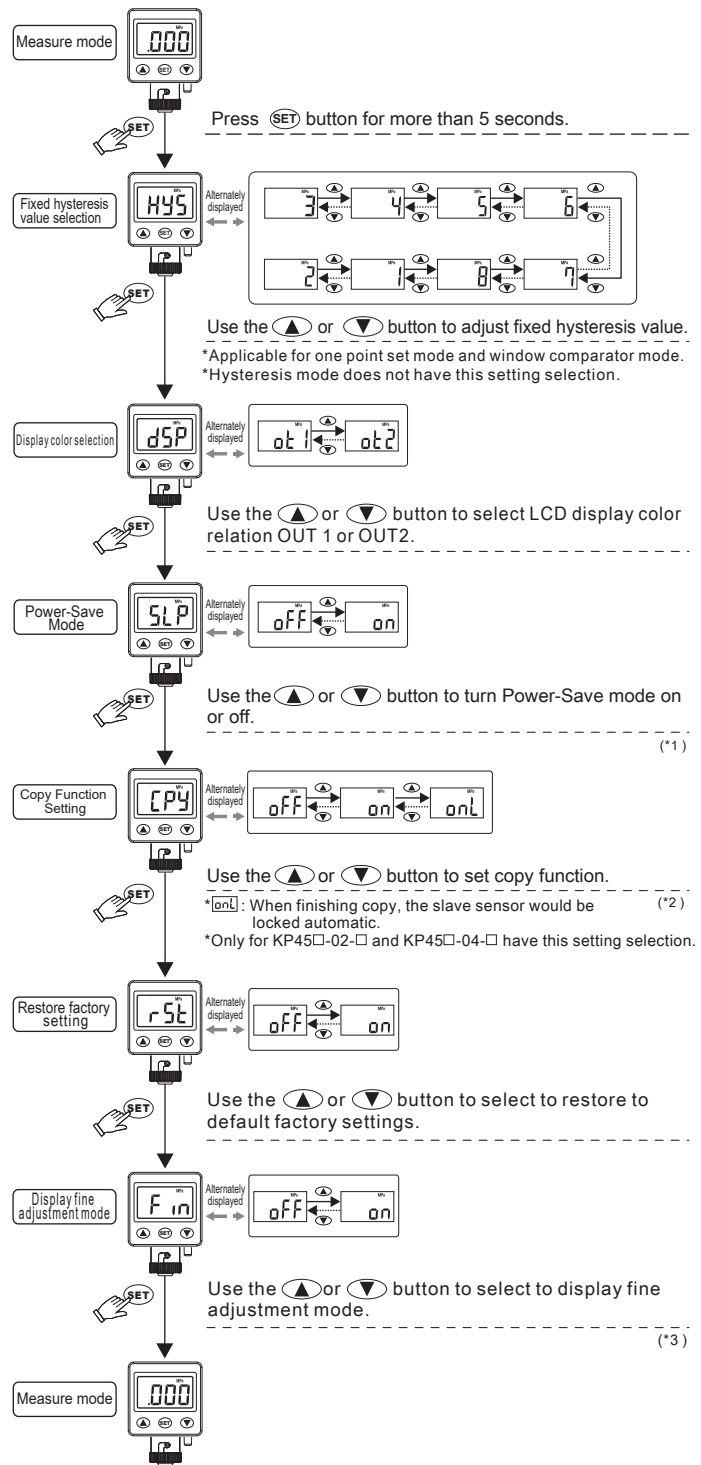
Measure mode

.000

SET

SET

Press SET button for more than 5 seconds.

Fixed hysteresis value selection

HYS

MPa

Alternately displayed

3 4 5 6

2 1 8 7

Use the ▲ or ▼ button to adjust fixed hysteresis value.

*Applicable for one point set mode and window comparator mode.
*Hysteresis mode does not have this setting selection.

Display color selection

dSP

Alternately displayed

ot1 ot2

Use the ▲ or ▼ button to select LCD display color relation OUT 1 or OUT2.

Power-Save Mode

SLP

Alternately displayed

oFF on

Use the ▲ or ▼ button to turn Power-Save mode on or off.

(*1)

Copy Function Setting

CPY

Alternately displayed

oFF on onL

Use the ▲ or ▼ button to set copy function.

*onL : When finishing copy, the slave sensor would be locked automatic.

(*2)

*Only for KP45□-02-□ and KP45□-04-□ have this setting selection.

Restore factory setting

rSt

Alternately displayed

oFF on

Use the ▲ or ▼ button to select to restore to default factory settings.

Display fine adjustment mode

Fin

Alternately displayed

oFF on

Use the ▲ or ▼ button to select to display fine adjustment mode.

(*3)

Measure mode

.000